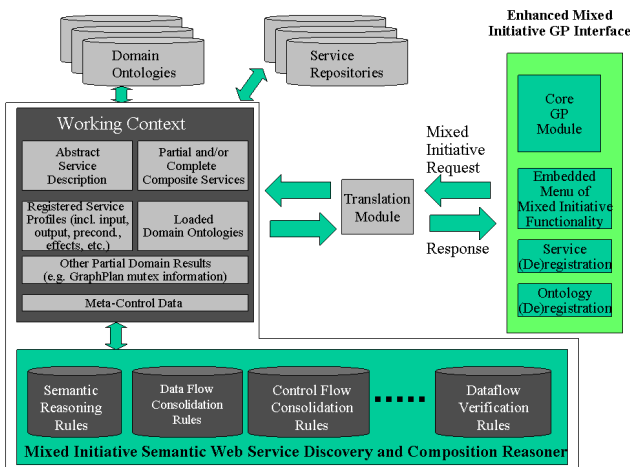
Domain Ontologies

Service Repositories

Enhanced Mixed Initiative GP Interface

Working Context

Abstract Service Description

Partial and/or Complete Composite Services

Registered Service Profiles (incl. input, output, precond., effects, etc.)

Loaded Domain Ontologies

Other Partial Domain Results (e.g. GraphPlan mutex information)

Meta-Control Data

Mixed Initiative Request

Translation Module

Response

Core GP Module

Embedded Menu of Mixed Initiative Functionality

Service (De)registration

Ontology (De)registration

Semantic Reasoning Rules

Data Flow Consolidation Rules

Control Flow Consolidation Rules

Dataflow Verification Rules

Mixed Initiative Semantic Web Service Discovery and Composition Reasoner